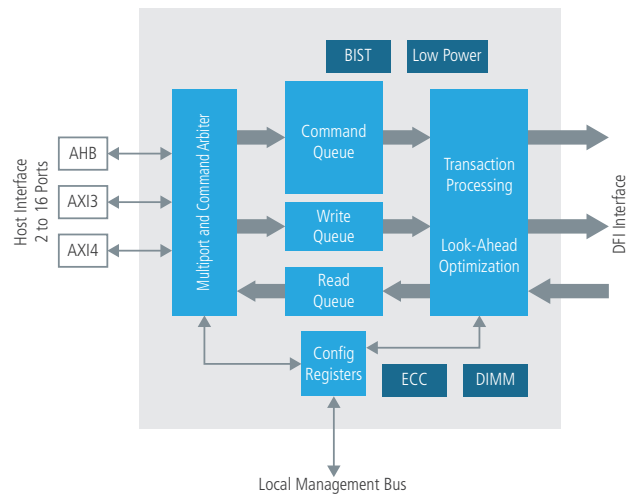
BIST

Low Power

Host Interface
2 to 16 Ports

AHB

AXI3

AXI4

Multiport and Command Arbiter

Command Queue

Write Queue

Read Queue

Transaction Processing

Look-Ahead Optimization

DFI Interface

Config Registers

ECC

DIMM

Local Management Bus